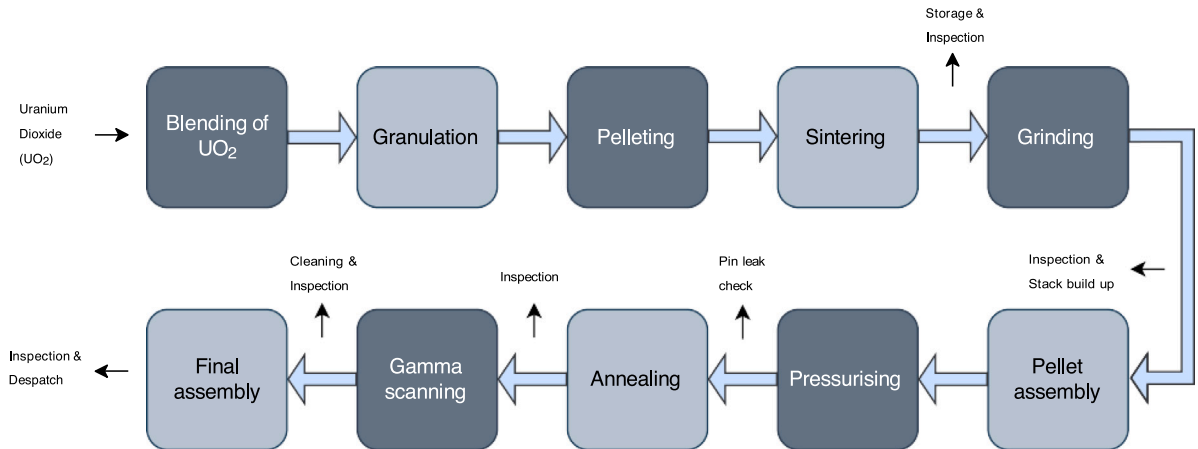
Uranium Dioxide ($UO_2$)

Blending of $UO_2$

Granulation

Pelleting

Sintering

Storage & Inspection

Grinding

Inspection & Stack build up

Pellet assembly

Pin leak check

Pressurising

Inspection

Annealing

Cleaning & Inspection

Gamma scanning

Final assembly

Inspection & Despatch